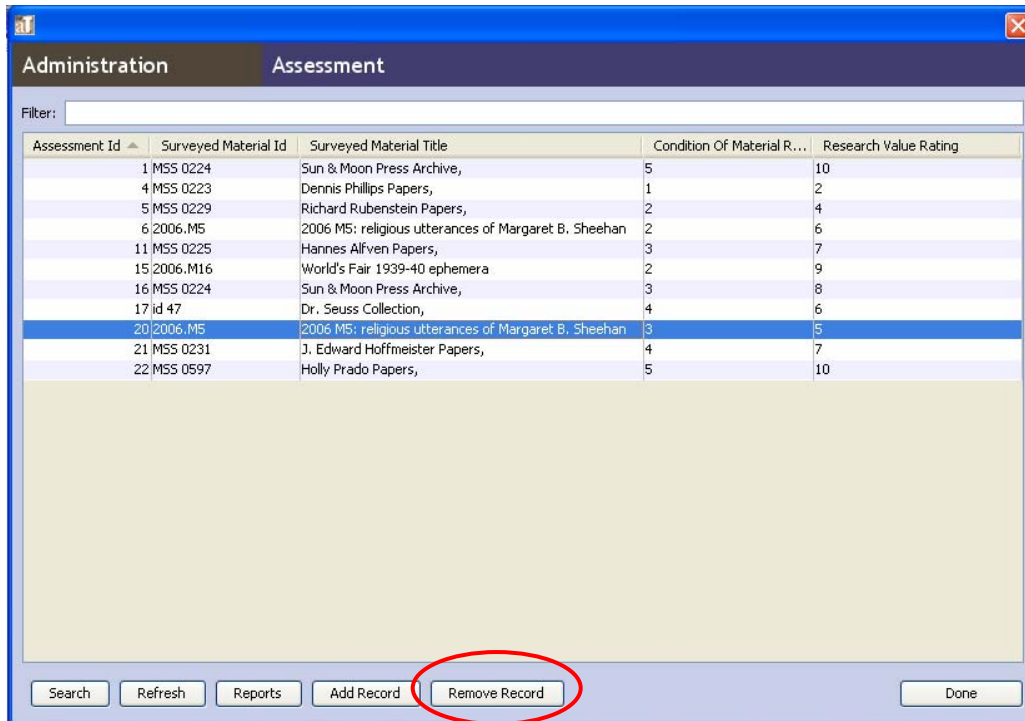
aT

Administration

Assessment

Filter:

| Assessment Id | Surveyed Material Id | Surveyed Material Title | Condition Of Material R... | Research Value Rating |
|---|---|---|---|---|
| 1 | MSS 0224 | Sun & Moon Press Archive, | 5 | 10 |
| 4 | MSS 0223 | Dennis Phillips Papers, | 1 | 2 |
| 5 | MSS 0229 | Richard Rubenstein Papers, | 2 | 4 |
| 6 | 2006.M5 | 2006 M5: religious utterances of Margaret B. Sheehan | 2 | 6 |
| 11 | MSS 0225 | Hannes Alfven Papers, | 3 | 7 |
| 15 | 2006.M16 | World's Fair 1939-40 ephemera | 2 | 9 |
| 16 | MSS 0224 | Sun & Moon Press Archive, | 3 | 8 |
| 17 | id 47 | Dr. Seuss Collection, | 4 | 6 |
| 20 | 2006.M5 | 2006 M5: religious utterances of Margaret B. Sheehan | 3 | 5 |
| 21 | MSS 0231 | J. Edward Hoffmeister Papers, | 4 | 7 |
| 22 | MSS 0597 | Holly Prado Papers, | 5 | 10 |

Search Refresh Reports Add Record Remove Record Done